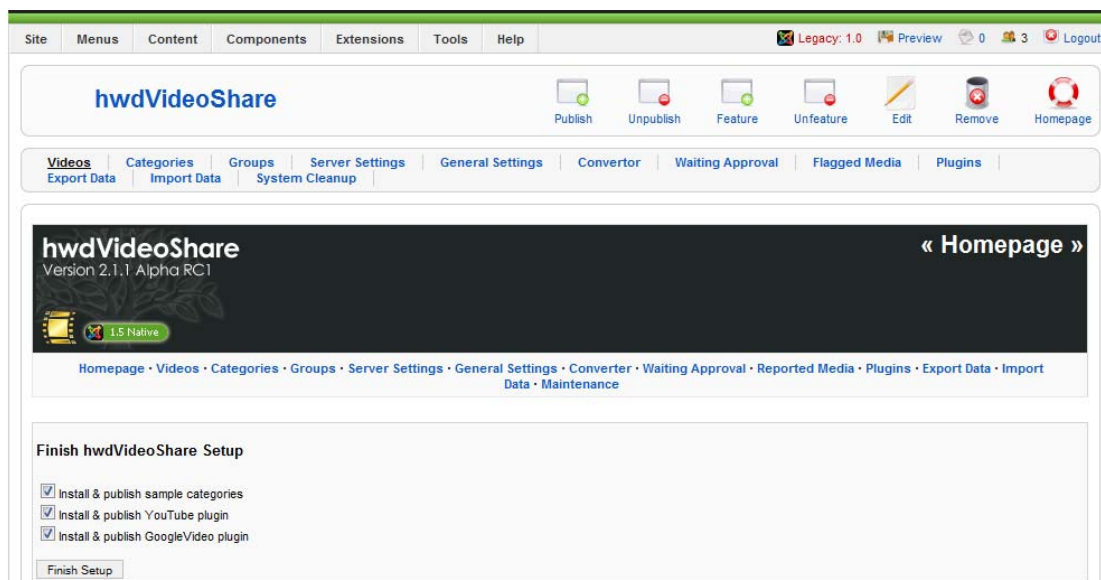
Site Menus Content Components Extensions Tools Help

Legacy: 1.0 Preview 0 3 Logout

hwdVideoShare

Publish Unpublish Feature Unfeature Edit Remove Homepage

Videos | Categories | Groups | Server Settings | General Settings | Convertor | Waiting Approval | Flagged Media | Plugins | Export Data | Import Data | System Cleanup

hwdVideoShare
Version 2.1.1 Alpha RC1

1.5 Native

« Homepage »

Homepage · Videos · Categories · Groups · Server Settings · General Settings · Converter · Waiting Approval · Reported Media · Plugins · Export Data · Import Data · Maintenance

Finish hwdVideoShare Setup

Install & publish sample categories
Install & publish YouTube plugin
Install & publish GoogleVideo plugin

Finish Setup